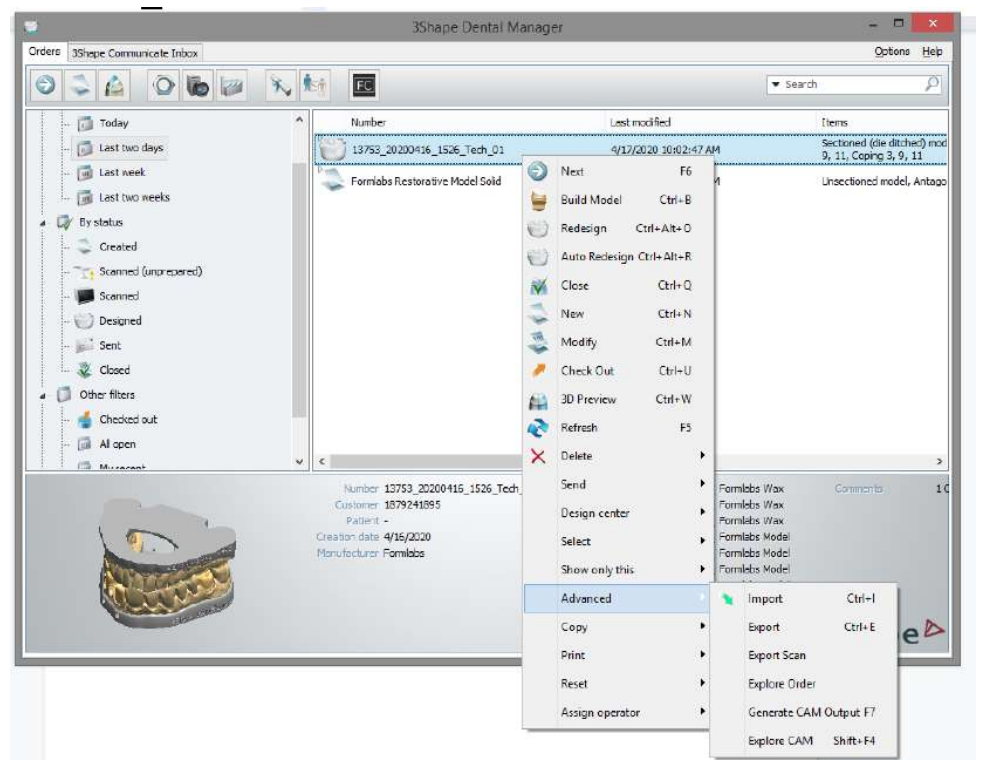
3Shape Dental Manager

Orders | 3Shape Communicate Inbox

Options Help

FC

Search

Today
Last two days
Last week
Last two weeks
By status
Created
Scanned (unprepared)
Scanned
Designed
Sent
Closed
Other filters
Checked out
All open
My recent

| Number | Last modified | Items |
|---|---|---|
| 13753_20200416_1526_Tech_01 | 4/17/2020 10:02:47 AM | Sectioned (die ditched) mod 9, 11, Coping 3, 9, 11 |
| Formlabs Restorative Model Solid | M | Unsectioned model, Antago |

Next F6
Build Model Ctrl+B
Redesign Ctrl+Alt+O
Auto Redesign Ctrl+Alt+R
Close Ctrl+Q
New Ctrl+N
Modify Ctrl+M
Check Out Ctrl+U
3D Preview Ctrl+W
Refresh F5
Delete
Send
Design center
Select
Show only this
Advanced
Copy
Print
Reset
Assign operator

Import Ctrl+I
Export Ctrl+E
Export Scan
Explore Order
Generate CAM Output F7
Explore CAM Shift+F4

Number 13753_20200416_1526_Tech_
Customer 1879241895
Patient -
Creation date 4/16/2020
Manufacturer Formlabs

Formlabs Wax
Formlabs Wax
Formlabs Wax
Formlabs Model
Formlabs Model
Formlabs Model

Comments 1C

e